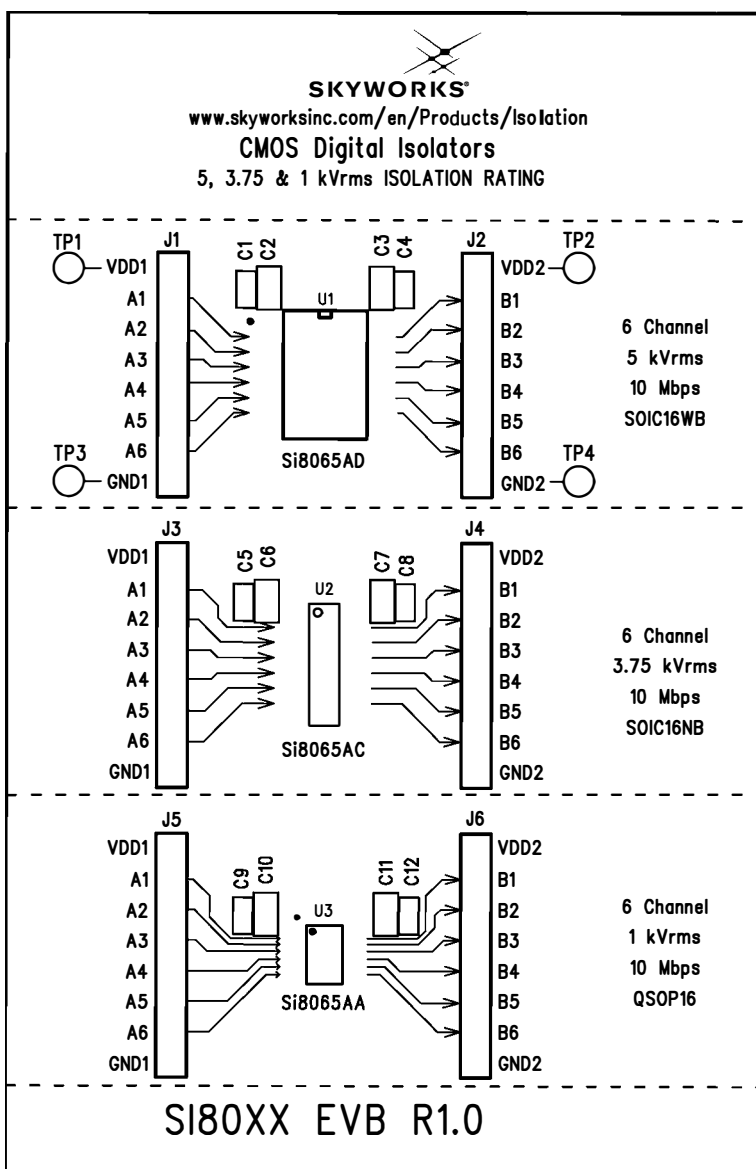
SKYWORKS®
www.skyworksinc.com/en/Products/Isolation
CMOS Digital Isolators
5, 3.75 & 1 kVrms ISOLATION RATING

TP1 J1 C1 C2 C3 C4 J2 TP2
VDD1 VDD2
U1
A1 B1
A2 B2
A3 B3
A4 B4
A5 B5
A6 B6
TP3 TP4
GND1 GND2
Si8065AD

6 Channel
5 kVrms
10 Mbps
SOIC16WB

J3 C5 C6 C7 C8 J4
VDD1 VDD2
U2
A1 B1
A2 B2
A3 B3
A4 B4
A5 B5
A6 B6
GND1 GND2
Si8065AC

6 Channel
3.75 kVrms
10 Mbps
SOIC16NB

J5 C9 C10 C11 C12 J6
VDD1 VDD2
U3
A1 B1
A2 B2
A3 B3
A4 B4
A5 B5
A6 B6
GND1 GND2
Si8065AA

6 Channel
1 kVrms
10 Mbps
QSOP16

SI80XX EVB R1.0